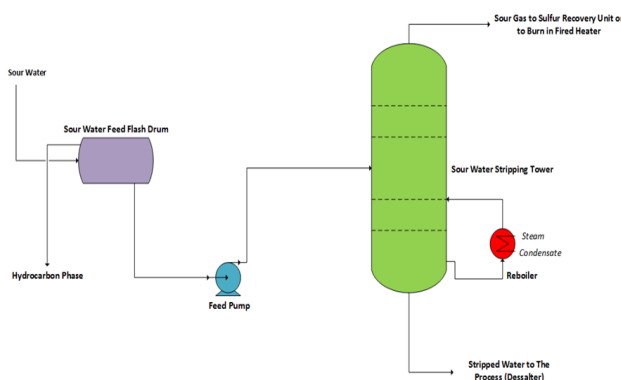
Sour Gas to Sulfur Recovery Unit or to Burn in Fired Heater

Sour Water

Sour Water Feed Flash Drum

Sour Water Stripping Tower

Steam

Condensate

Hydrocarbon Phase

Reboiler

Feed Pump

Stripped Water to The Process (Dessalter)